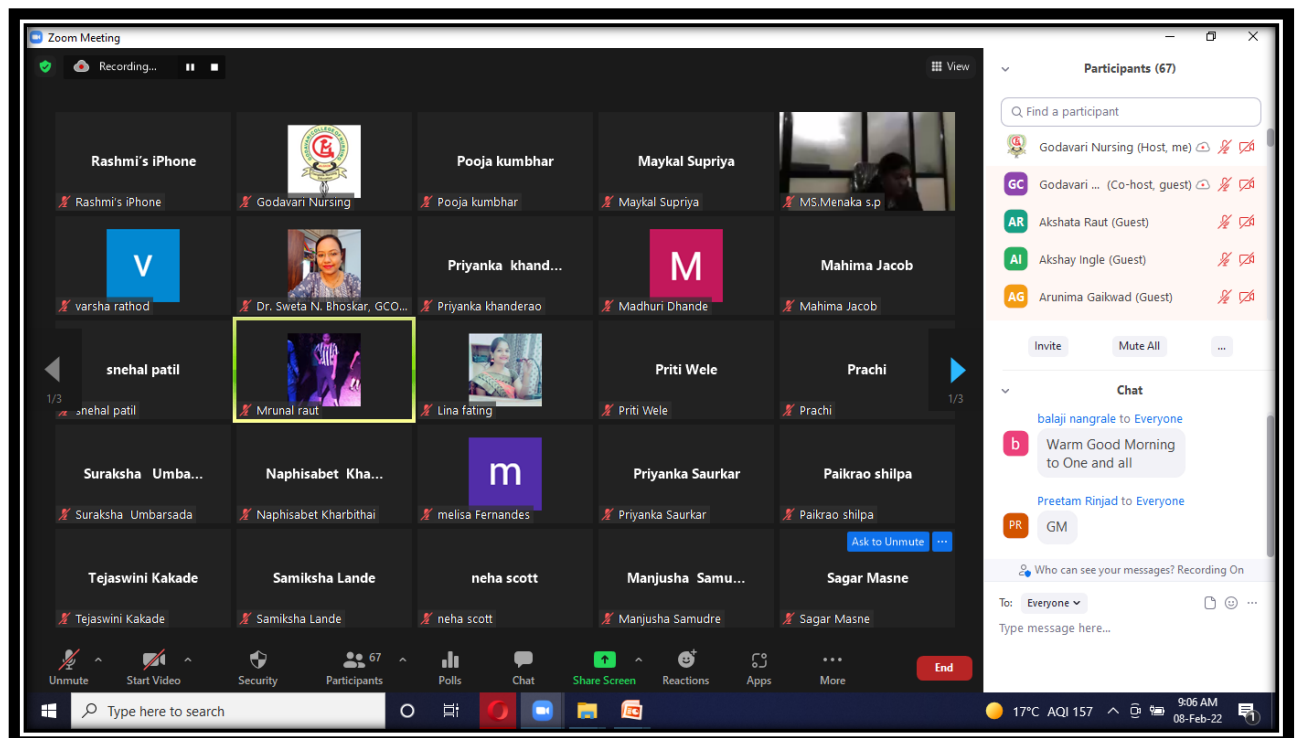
Zoom Meeting

Recording...

View

Rashmi's iPhone
Rashmi's iPhone

Godavari Nursing

Pooja kumbhar
Pooja kumbhar

Maykal Supriya
Maykal Supriya

MS.Menaka s.p

V
varsha rathod

Dr. Sweta N. Bhoskar, GCO...

Priyanka khand...
Priyanka khanderao

M
Madhuri Dhande

Mahima Jacob
Mahima Jacob

1/3

snehal patil
snehal patil

Mrunal raut

Lina fating

Priti Wele
Priti Wele

Prachi
Prachi

1/3

Suraksha Umba...
Suraksha Umbarsada

Naphisabet Kha...
Naphisabet Kharbithai

m
melisa Fernandes

Priyanka Saurkar
Priyanka Saurkar

Paikrao shilpa
Paikrao shilpa

Ask to Unmute ...

Tejaswini Kakade
Tejaswini Kakade

Samiksha Lande
Samiksha Lande

neha scott
neha scott

Manjusha Samu...
Manjusha Samudre

Sagar Masne
Sagar Masne

Unmute
Start Video
Security
67
Participants
Polls
Chat
Share Screen
Reactions
Apps
More
End

Participants (67)

Find a participant

Godavari Nursing (Host, me)
GC Godavari ... (Co-host, guest)
AR Akshata Raut (Guest)
AI Akshay Ingle (Guest)
AG Arunima Gaikwad (Guest)

Invite
Mute All
...

Chat

balaji nangrale to Everyone
b Warm Good Morning to One and all

Preetam Rinjad to Everyone
PR GM

Who can see your messages? Recording On

To: Everyone

Type message here...

Type here to search

17°C AQI 157
9:06 AM
08-Feb-22